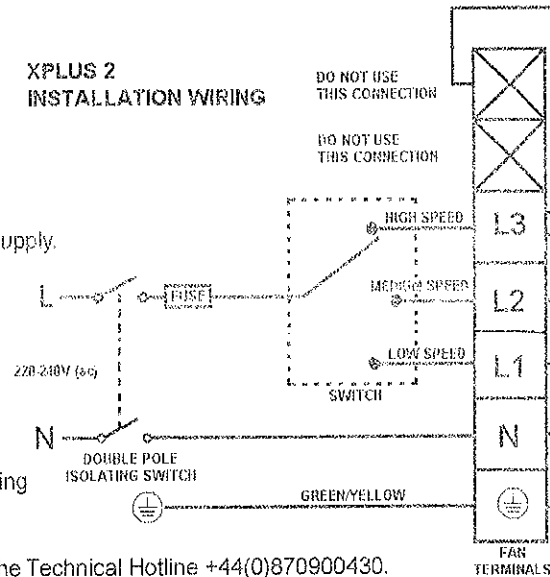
XPLUS 2
INSTALLATION WIRING

DO NOT USE
THIS CONNECTION

DO NOT USE
THIS CONNECTION

upply.

L

FUSE

HIGH SPEED

MEDIUM SPEED

LOW SPEED

SWITCH

L3

L2

L1

220-240V (ac)

N

DOUBLE POLE
ISOLATING SWITCH

N

ing

GREEN/YELLOW

FAN
TERMINALS

he Technical Hotline +44(0)870900430.